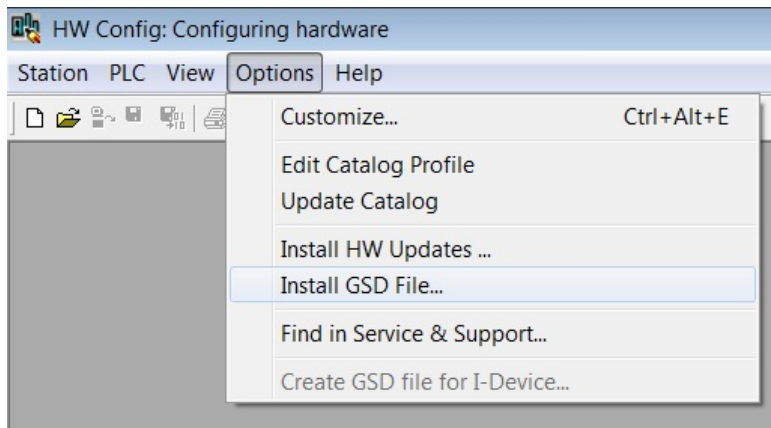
HW Config: Configuring hardware

Station PLC View Options Help

Customize... Ctrl+Alt+E

Edit Catalog Profile
Update Catalog

Install HW Updates ...
Install GSD File...

Find in Service & Support...

Create GSD file for I-Device...